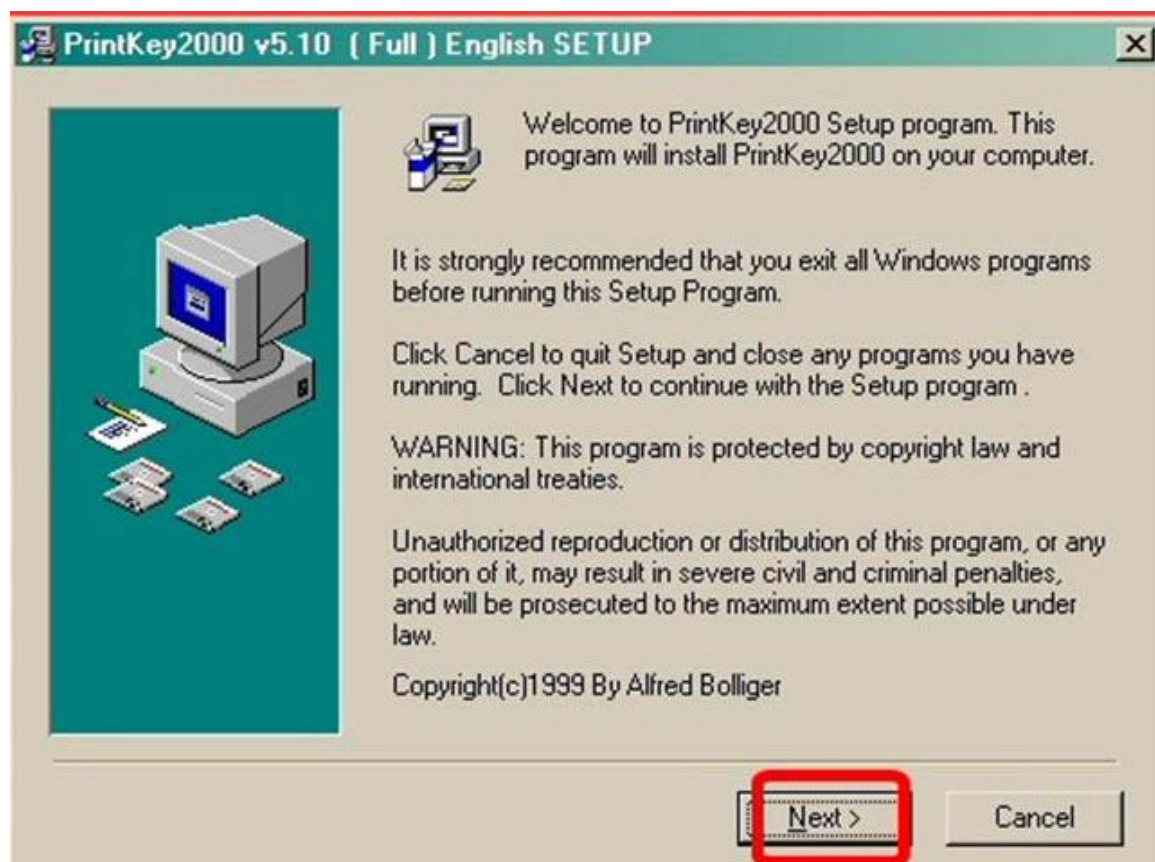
PrintKey2000 v5.10 ( Full ) English SETUP

×

Welcome to PrintKey2000 Setup program. This program will install PrintKey2000 on your computer.

It is strongly recommended that you exit all Windows programs before running this Setup Program.

Click Cancel to quit Setup and close any programs you have running. Click Next to continue with the Setup program .

WARNING: This program is protected by copyright law and international treaties.

Unauthorized reproduction or distribution of this program, or any portion of it, may result in severe civil and criminal penalties, and will be prosecuted to the maximum extent possible under law.

Copyright(c)1999 By Alfred Bolliger

Next >

Cancel